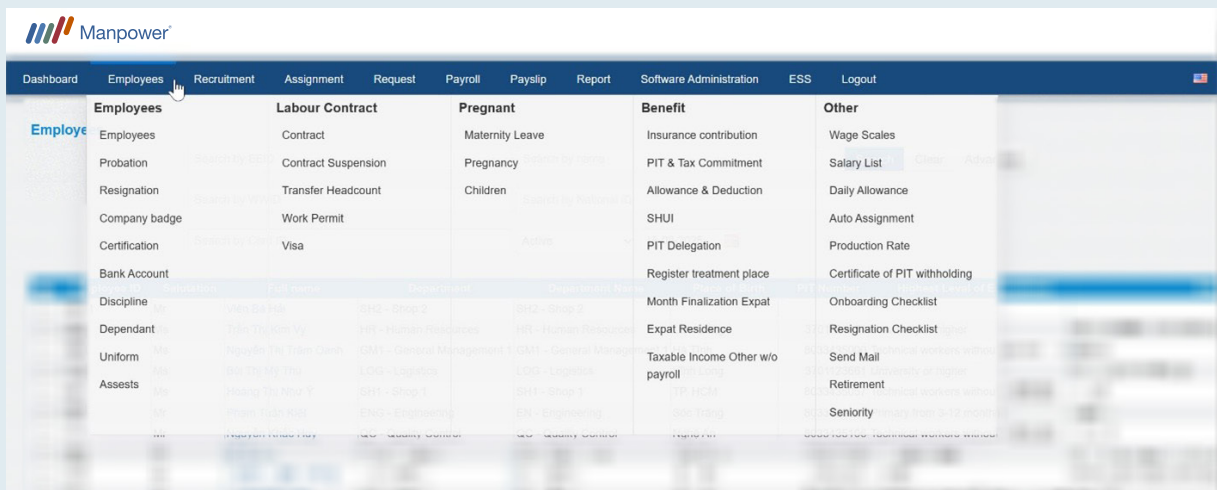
Manpower

Dashboard Employees Recruitment Assignment Request Payroll Payslip Report Software Administration ESS Logout

Employees
Employees
Probation
Resignation
Company badge
Certification
Bank Account
Discipline
Dependant
Uniform
Assests

Labour Contract
Contract
Contract Suspension
Transfer Headcount
Work Permit
Visa

Pregnant
Maternity Leave
Pregnancy
Children

Benefit
Insurance contribution
PIT & Tax Commitment
Allowance & Deduction
SHUI
PIT Delegation
Register treatment place
Month Finalization Expat
Expat Residence
Taxable Income Other w/o payroll

Other
Wage Scales
Salary List
Daily Allowance
Auto Assignment
Production Rate
Certificate of PIT withholding
Onboarding Checklist
Resignation Checklist
Send Mail
Retirement
Seniority